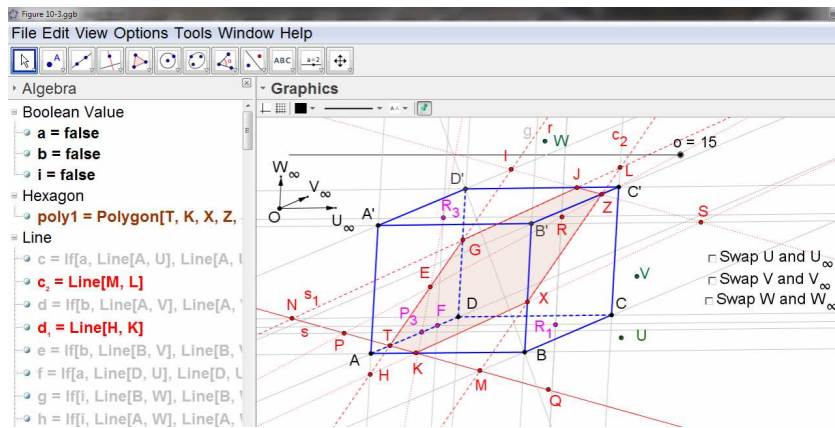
Figure 10-3.ggb

File Edit View Options Tools Window Help

ABC
a=2

Algebra

Boolean Value
a = false
b = false
i = false

Hexagon
poly1 = Polygon[T, K, X, Z,

Line
c = If[a, Line[A, U], Line[A, U
$c_2$ = Line[M, L]
d = If[b, Line[A, V], Line[A, V
$d_1$ = Line[H, K]
e = If[b, Line[B, V], Line[B, V
f = If[a, Line[D, U], Line[D, U
g = If[i, Line[B, W], Line[B, W
h = If[i, Line[A, W], Line[A, W

Graphics

g r W $c_2$ o = 15
$W_\infty$ I J L
$V_\infty$ D' C'
O A' $U_\infty$ $R_3$ Z S
G B' R
E
N $s_1$ D X C
s P $P_3$ F $R_1$
T
A K B U
H M
Q
V

Swap U and $U_\infty$
Swap V and $V_\infty$
Swap W and $W_\infty$